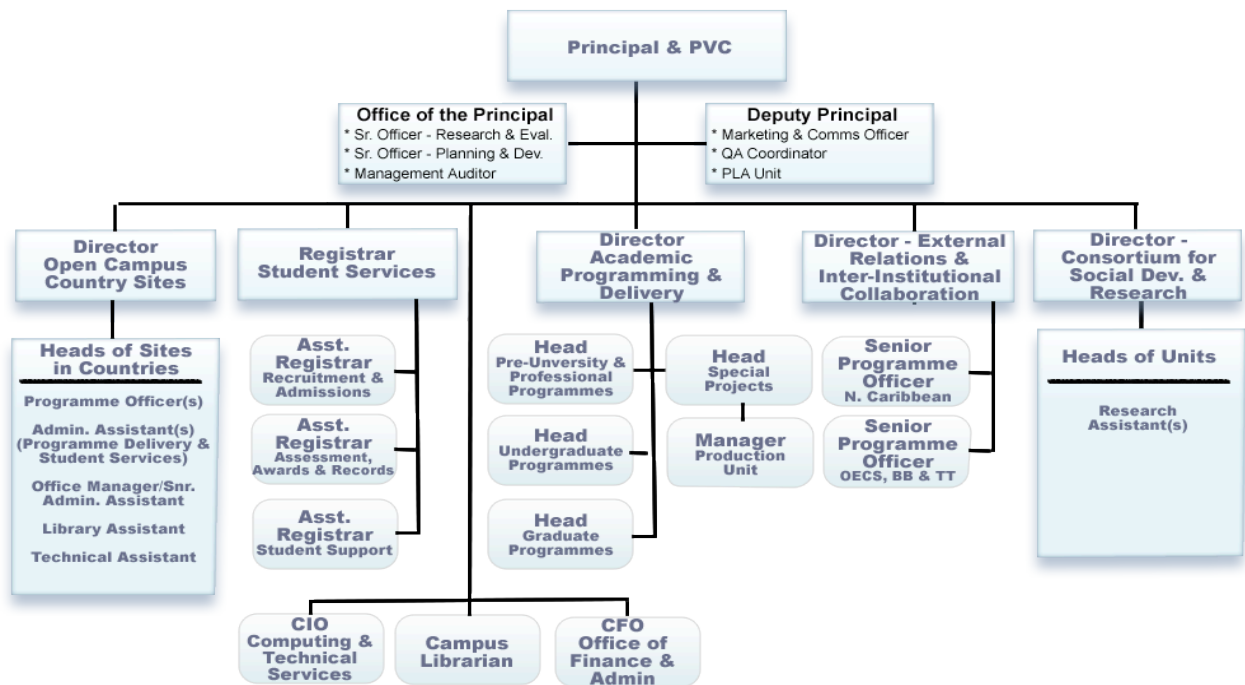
Principal & PVC

Office of the Principal
* Sr. Officer - Research & Eval.
* Sr. Officer - Planning & Dev.
* Management Auditor

Deputy Principal
* Marketing & Comms Officer
* QA Coordinator
* PLA Unit

Director Open Campus Country Sites

Registrar Student Services

Director Academic Programming & Delivery

Director - External Relations & Inter-Institutional Collaboration

Director - Consortium for Social Dev. & Research

Heads of Sites in Countries

Programme Officer(s)

Admin. Assistant(s) (Programme Delivery & Student Services)

Office Manager/Snr. Admin. Assistant

Library Assistant

Technical Assistant

Asst. Registrar Recruitment & Admissions

Asst. Registrar Assessment, Awards & Records

Asst. Registrar Student Support

Head Pre-Unversity & Professional Programmes

Head Undergraduate Programmes

Head Graduate Programmes

Head Special Projects

Manager Production Unit

Senior Programme Officer N. Caribbean

Senior Programme Officer OECS, BB & TT

Heads of Units

Research Assistant(s)

CIO Computing & Technical Services

Campus Librarian

CFO Office of Finance & Admin